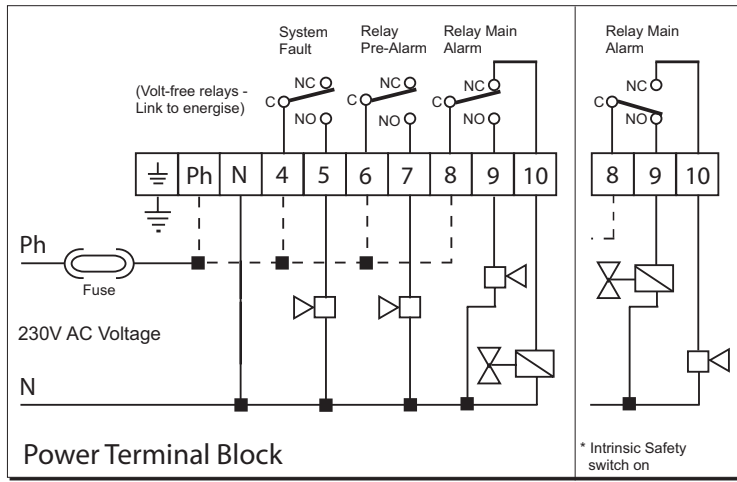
System Fault

Relay Pre-Alarm

Relay Main Alarm

(Volt-free relays - Link to energise)

NC
C
NO

NC
C
NO

NC
C
NO

| ⏚ | Ph | N | 4 | 5 | 6 | 7 | 8 | 9 | 10 |
|---|---|---|---|---|---|---|---|---|---|

Ph

Fuse

230V AC Voltage

N

Power Terminal Block

Relay Main Alarm

NC
C
NO

| 8 | 9 | 10 |
|---|---|---|

* Intrinsic Safety switch on